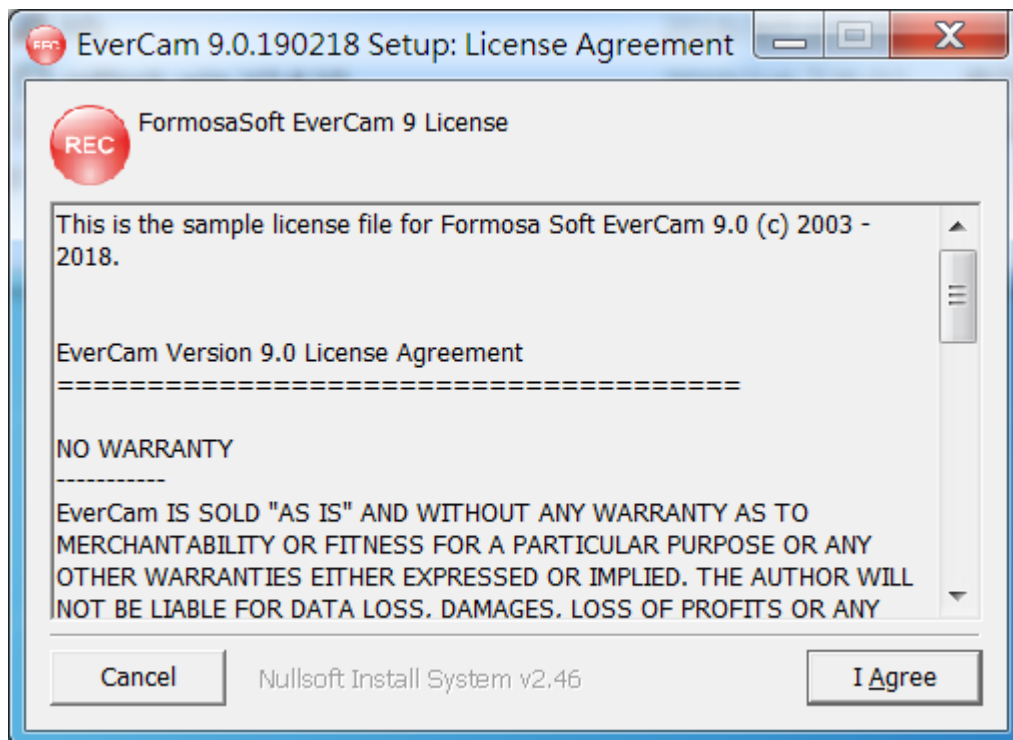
EverCam 9.0.190218 Setup: License Agreement

REC FormosaSoft EverCam 9 License

This is the sample license file for Formosa Soft EverCam 9.0 (c) 2003 - 2018.

EverCam Version 9.0 License Agreement
========================================

NO WARRANTY
-----------
EverCam IS SOLD "AS IS" AND WITHOUT ANY WARRANTY AS TO MERCHANTABILITY OR FITNESS FOR A PARTICULAR PURPOSE OR ANY OTHER WARRANTIES EITHER EXPRESSED OR IMPLIED. THE AUTHOR WILL NOT BE LIABLE FOR DATA LOSS, DAMAGES, LOSS OF PROFITS OR ANY

Cancel Nullsoft Install System v2.46 I Agree